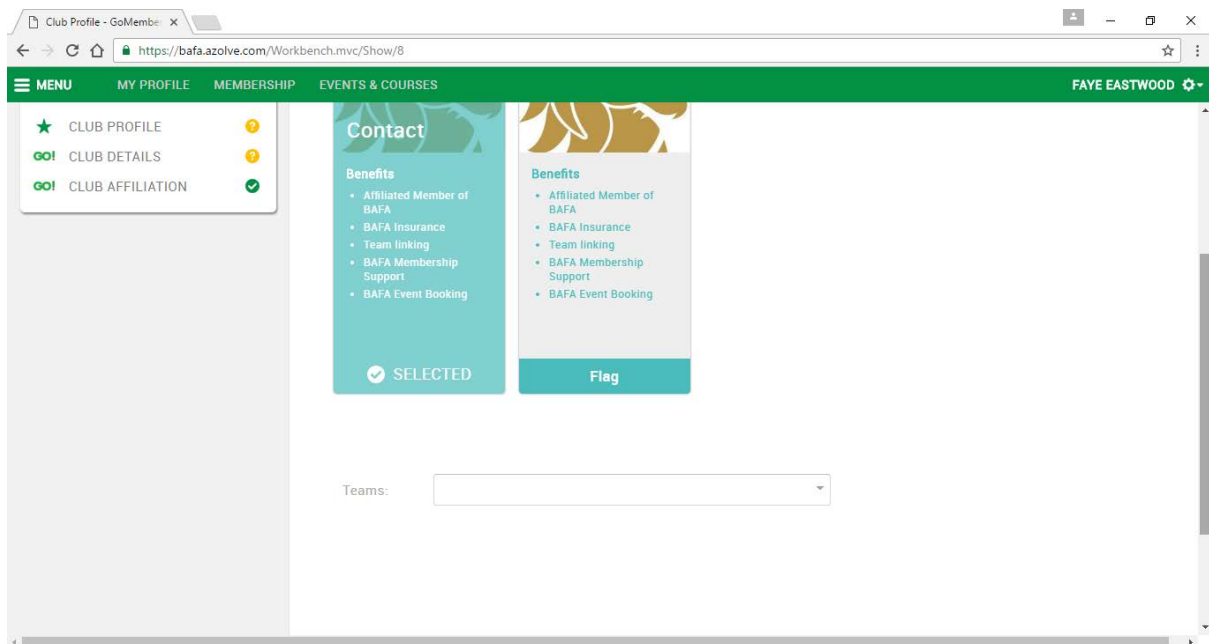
Club Profile - GoMembe ×

https://bafa.azolve.com/Workbench.mvc/Show/8

MENU MY PROFILE MEMBERSHIP EVENTS & COURSES FAYE EASTWOOD

CLUB PROFILE
GO! CLUB DETAILS
GO! CLUB AFFILIATION

Contact

Benefits
- Affiliated Member of BAFA
- BAFA Insurance
- Team linking
- BAFA Membership Support
- BAFA Event Booking

SELECTED

Benefits
- Affiliated Member of BAFA
- BAFA Insurance
- Team linking
- BAFA Membership Support
- BAFA Event Booking

Flag

Teams: